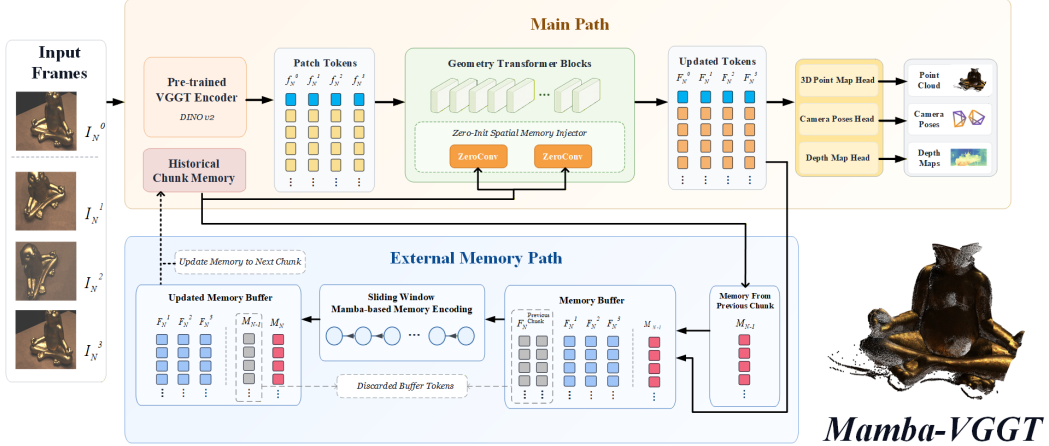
Main Path

Input Frames

$I_N^0$

$I_N^1$

$I_N^2$

$I_N^3$

Pre-trained VGGT Encoder

DINO v2

Historical Chunk Memory

Patch Tokens

$f_N^0$ $f_N^1$ $f_N^2$ $f_N^3$

Geometry Transformer Blocks

...

Zero-Init Spatial Memory Injector

ZeroConv

ZeroConv

Updated Tokens

$F_N^0$ $F_N^1$ $F_N^2$ $F_N^3$

3D Point Map Head

Camera Poses Head

Depth Map Head

Point Cloud

Camera Poses

Depth Maps

External Memory Path

Update Memory to Next Chunk

Updated Memory Buffer

$F_N^1$ $F_N^2$ $F_N^3$ $M_{N-1}$ $M_N$

Sliding Window Mamba-based Memory Encoding

...

Memory Buffer

$F_N^{Previous\ Chunk}$ $F_N^1$ $F_N^2$ $F_N^3$ $M_{N-1}$

Memory From Previous Chunk

$M_{N-1}$

Discarded Buffer Tokens

Mamba-VGGT